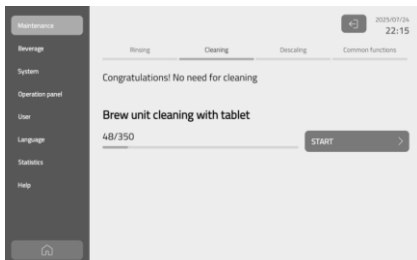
Maintenance
Beverage
System
Operation panel
User
Language
Statistics
Help

2025/07/24
22:15

Rinsing
Cleaning
Descaling
Common functions

Congratulations! No need for cleaning

Brew unit cleaning with tablet

48/350

START